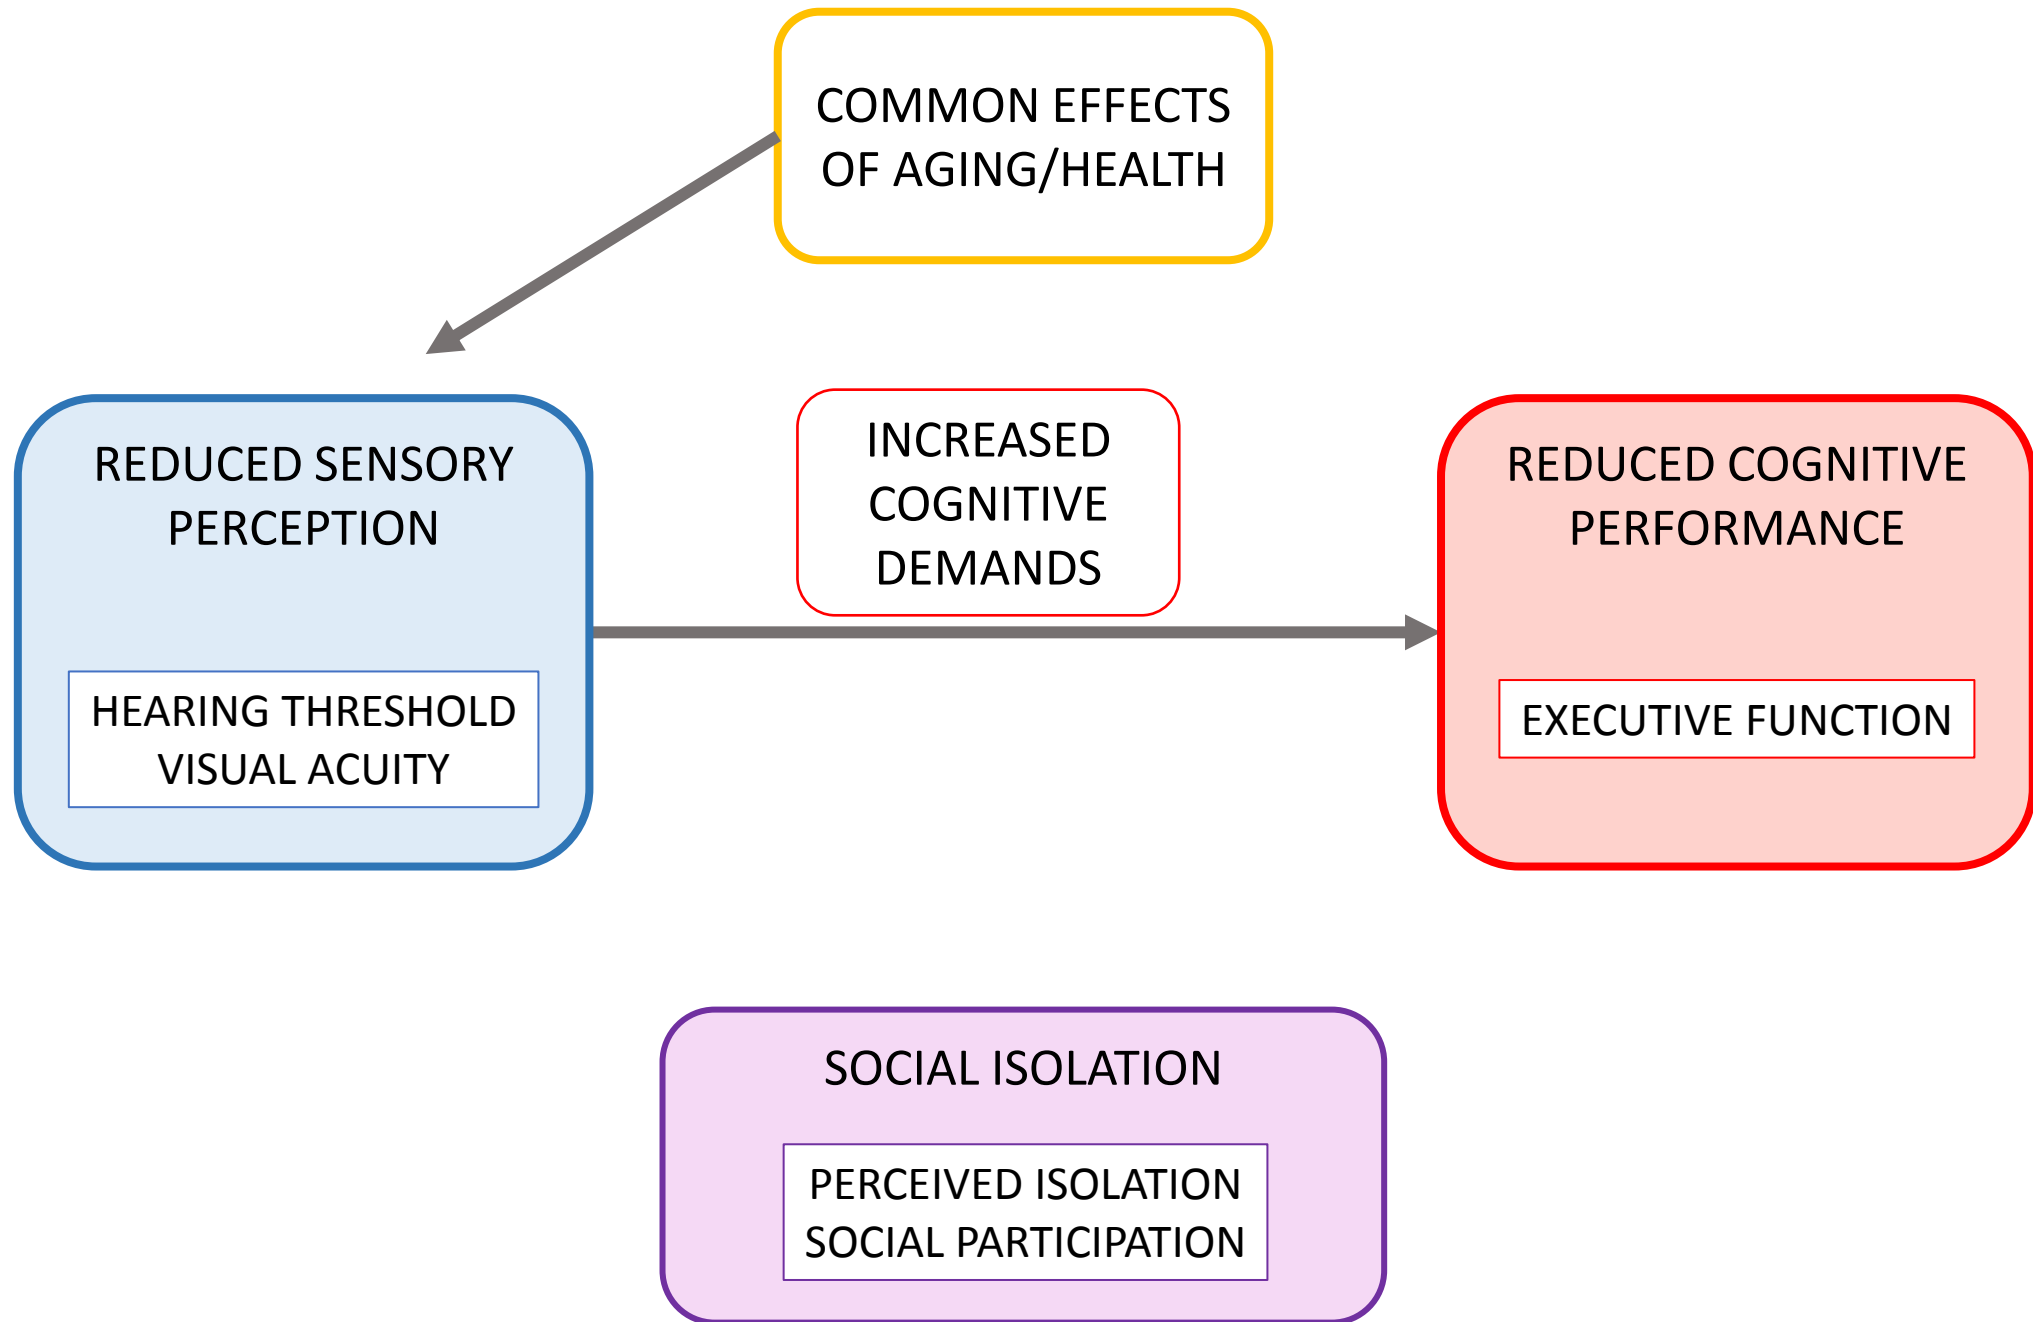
COMMON EFFECTS OF AGING/HEALTH

REDUCED SENSORY PERCEPTION

HEARING THRESHOLD
VISUAL ACUITY

INCREASED COGNITIVE DEMANDS

REDUCED COGNITIVE PERFORMANCE

EXECUTIVE FUNCTION

SOCIAL ISOLATION

PERCEIVED ISOLATION
SOCIAL PARTICIPATION